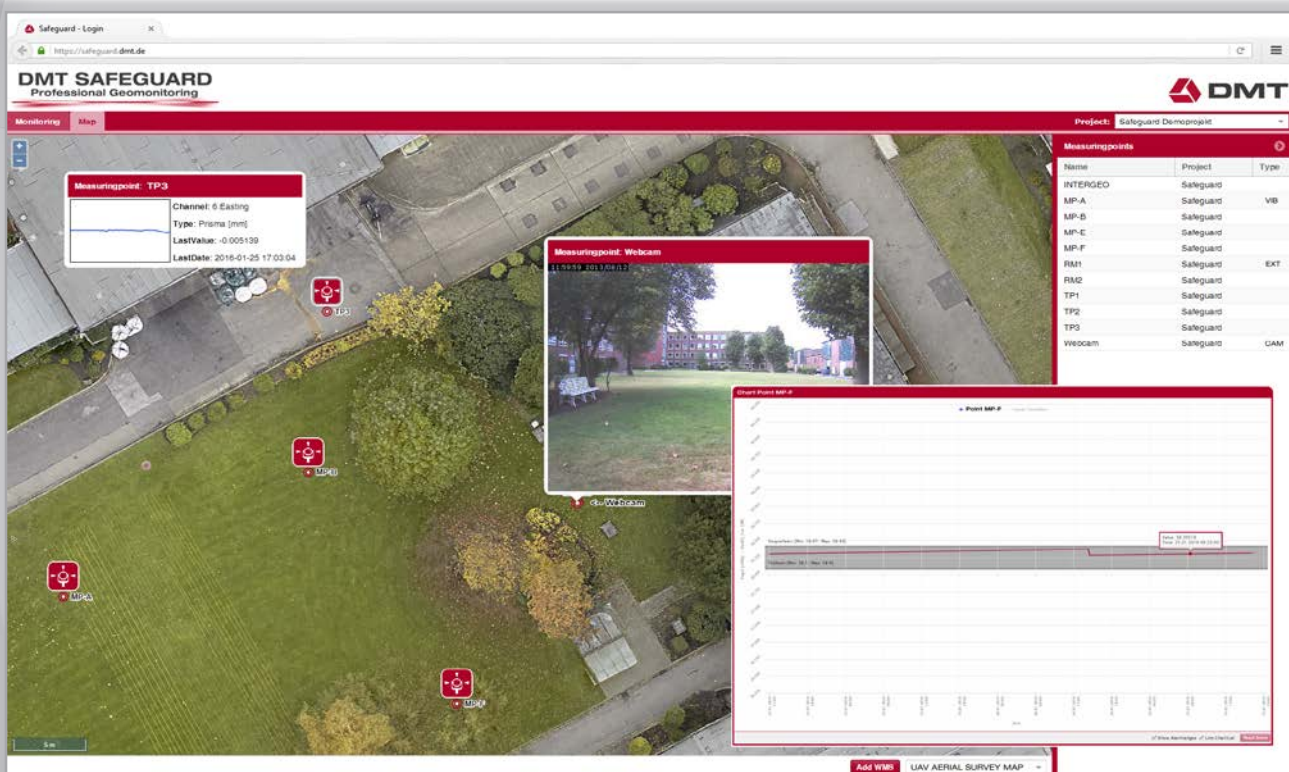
Safeguard - Login

https://safeguard.dmt.de

DMT SAFEGUARD
Professional Geomonitoring

DMT

Monitoring Map

Project: Safeguard Demoprojekt

+
−

Measuringpoint: TP3
Channel: 6 Easting
Type: Prisma [mm]
LastValue: -0.005139
LastDate: 2016-01-25 17:03:04

TP3

Measuringpoint: Webcam
11:59:59 2013/08/12

MP-B

<- Webcam

MP-A

MP-F

5 m

Measuringpoints

| Name | Project | Type |
|---|---|---|
| INTERGEO | Safeguard | |
| MP-A | Safeguard | VIB |
| MP-B | Safeguard | |
| MP-E | Safeguard | |
| MP-F | Safeguard | |
| RM1 | Safeguard | EXT |
| RM2 | Safeguard | |
| TP1 | Safeguard | |
| TP2 | Safeguard | |
| TP3 | Safeguard | |
| Webcam | Safeguard | CAM |

Chart Point MP-F

Point MP-F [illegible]

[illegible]

Add WMS UAV AERIAL SURVEY MAP